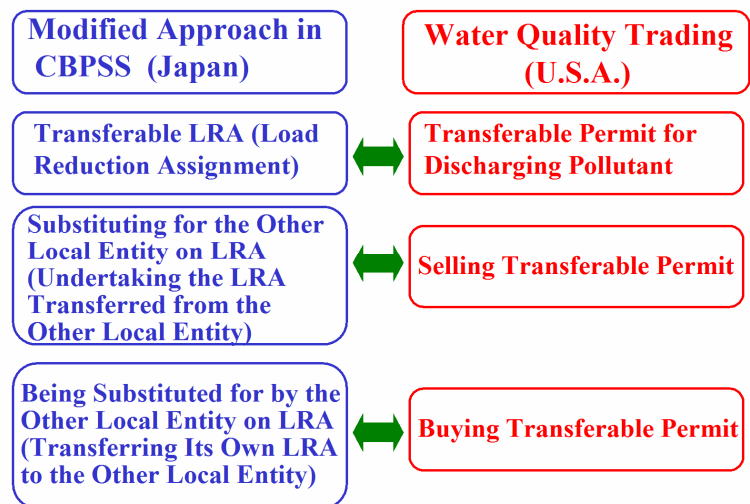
Modified Approach in CBPSS (Japan)

Water Quality Trading (U.S.A.)

Transferable LRA (Load Reduction Assignment)

Transferable Permit for Discharging Pollutant

Substituting for the Other Local Entity on LRA (Undertaking the LRA Transferred from the Other Local Entity)

Selling Transferable Permit

Being Substituted for by the Other Local Entity on LRA (Transferring Its Own LRA to the Other Local Entity)

Buying Transferable Permit